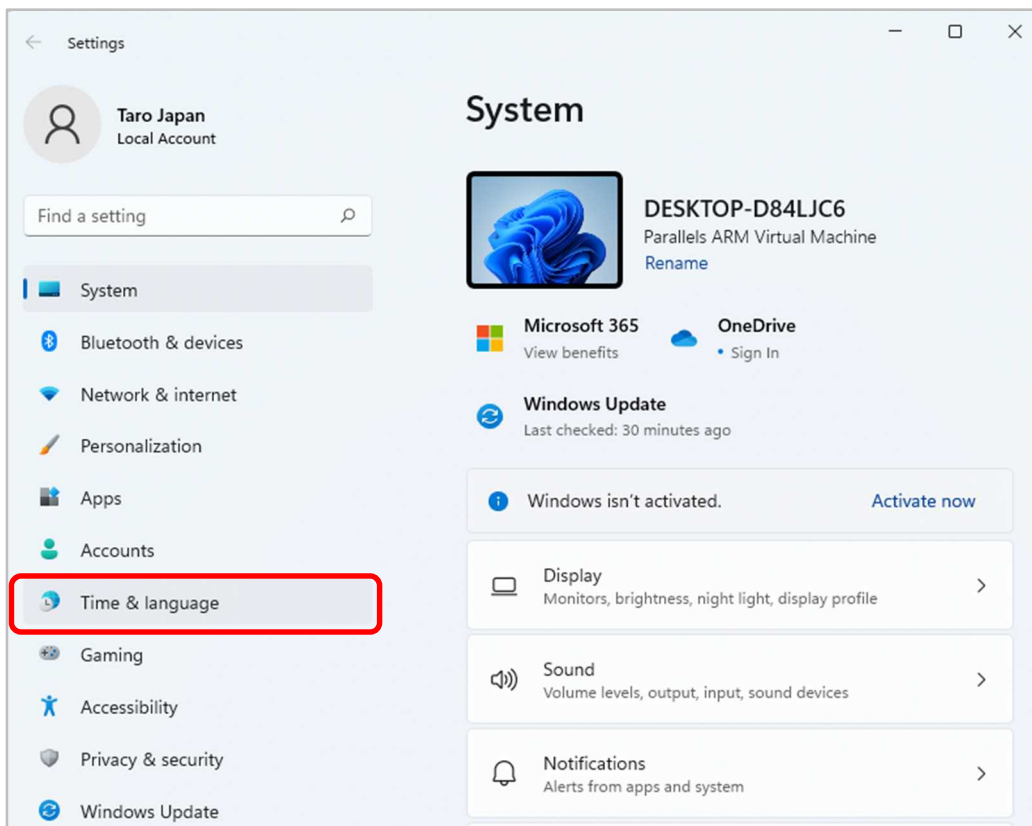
Settings

Taro Japan
Local Account

Find a setting

System
Bluetooth & devices
Network & internet
Personalization
Apps
Accounts
Time & language
Gaming
Accessibility
Privacy & security
Windows Update

System

DESKTOP-D84LJC6
Parallels ARM Virtual Machine
Rename

Microsoft 365
View benefits

OneDrive
• Sign In

Windows Update
Last checked: 30 minutes ago

Windows isn't activated.
Activate now

Display
Monitors, brightness, night light, display profile

Sound
Volume levels, output, input, sound devices

Notifications
Alerts from apps and system